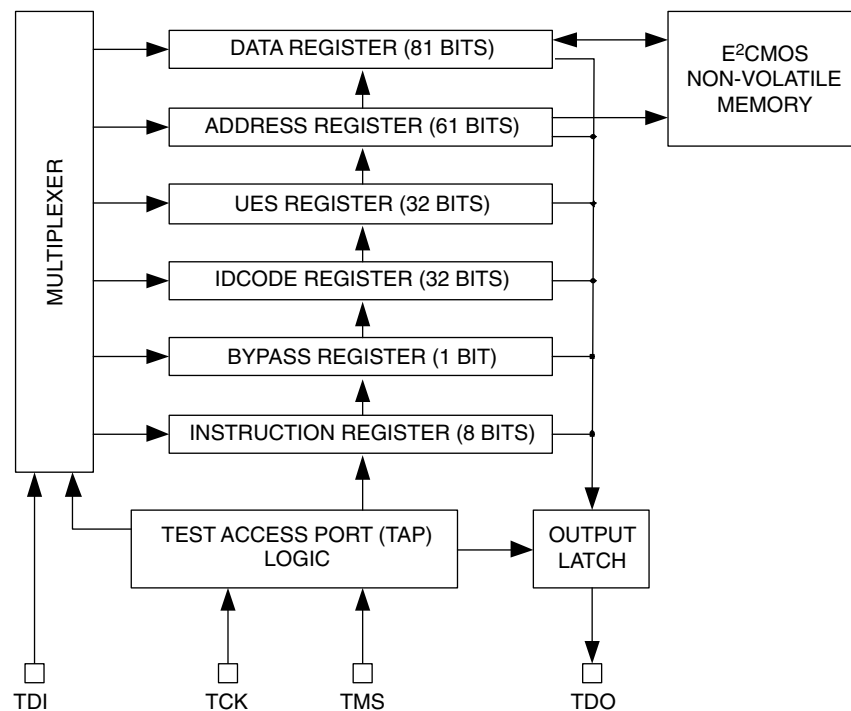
MULTIPLEXER

DATA REGISTER (81 BITS)

$E^2$CMOS NON-VOLATILE MEMORY

ADDRESS REGISTER (61 BITS)

UES REGISTER (32 BITS)

IDCODE REGISTER (32 BITS)

BYPASS REGISTER (1 BIT)

INSTRUCTION REGISTER (8 BITS)

TEST ACCESS PORT (TAP) LOGIC

OUTPUT LATCH

TDI

TCK

TMS

TDO